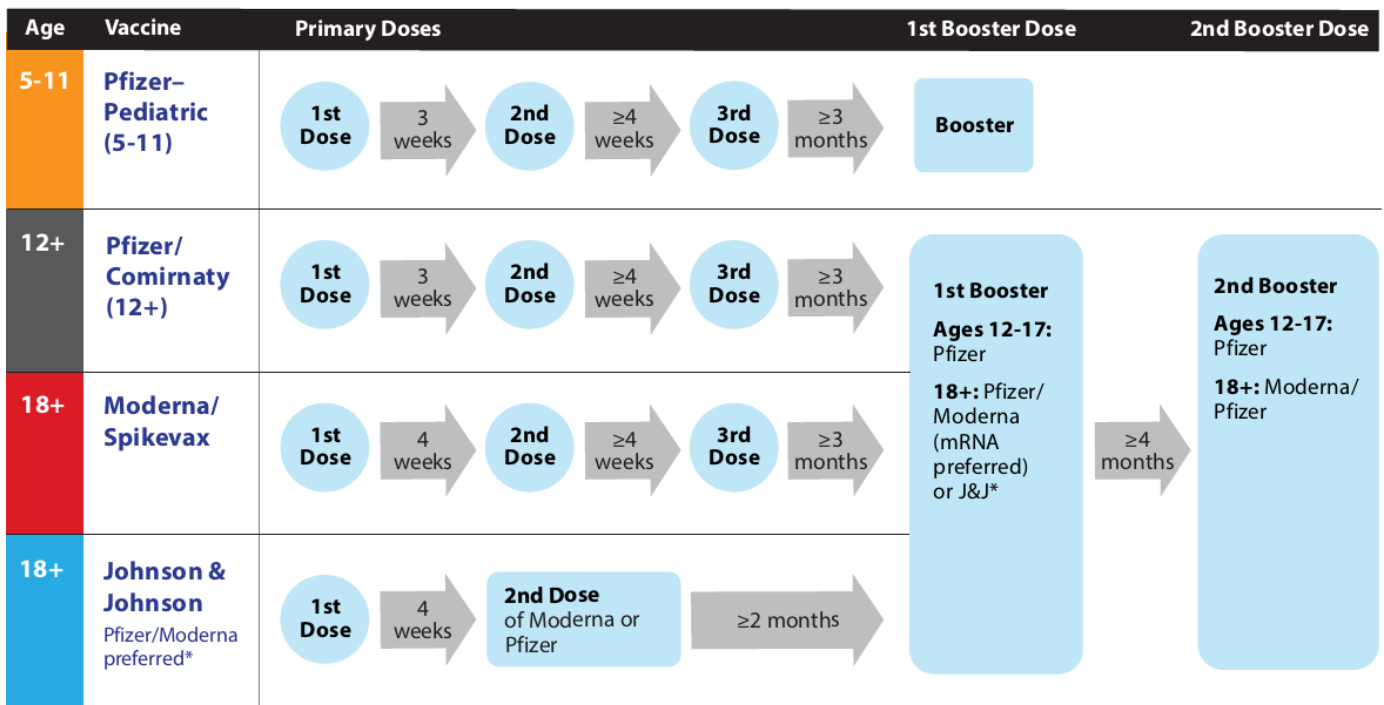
| Age | Vaccine | Primary Doses | 1st Booster Dose | 2nd Booster Dose |
|---|---|---|---|---|
| 5-11 | Pfizer–Pediatric (5-11) | 1st Dose → 3 weeks → 2nd Dose → ≥4 weeks → 3rd Dose → ≥3 months | Booster | |
| 12+ | Pfizer/Comirnaty (12+) | 1st Dose → 3 weeks → 2nd Dose → ≥4 weeks → 3rd Dose → ≥3 months | 1st Booster Ages 12-17: Pfizer 18+: Pfizer/Moderna (mRNA preferred) or J&J* → ≥4 months | 2nd Booster Ages 12-17: Pfizer 18+: Moderna/Pfizer |
| 18+ | Moderna/Spikevax | 1st Dose → 4 weeks → 2nd Dose → ≥4 weeks → 3rd Dose → ≥3 months | | |
| 18+ | Johnson & Johnson Pfizer/Moderna preferred* | 1st Dose → 4 weeks → 2nd Dose of Moderna or Pfizer → ≥2 months | | |